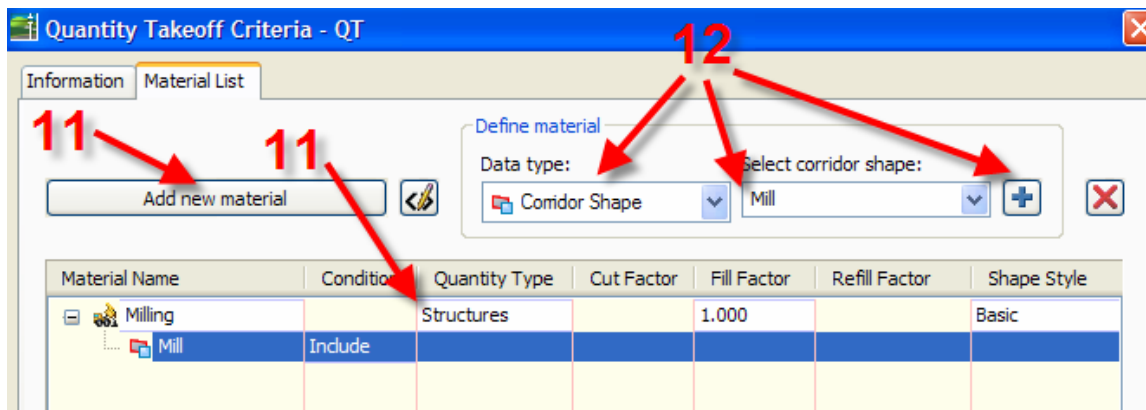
Quantity Takeoff Criteria - QT

Information | Material List

11

11

12

Define material

Data type:

Select corridor shape:

Add new material

Corridor Shape

Mill

| Material Name | Condition | Quantity Type | Cut Factor | Fill Factor | Refill Factor | Shape Style |
|---|---|---|---|---|---|---|
| Milling | | Structures | | 1.000 | | Basic |
| Mill | Include | | | | | |